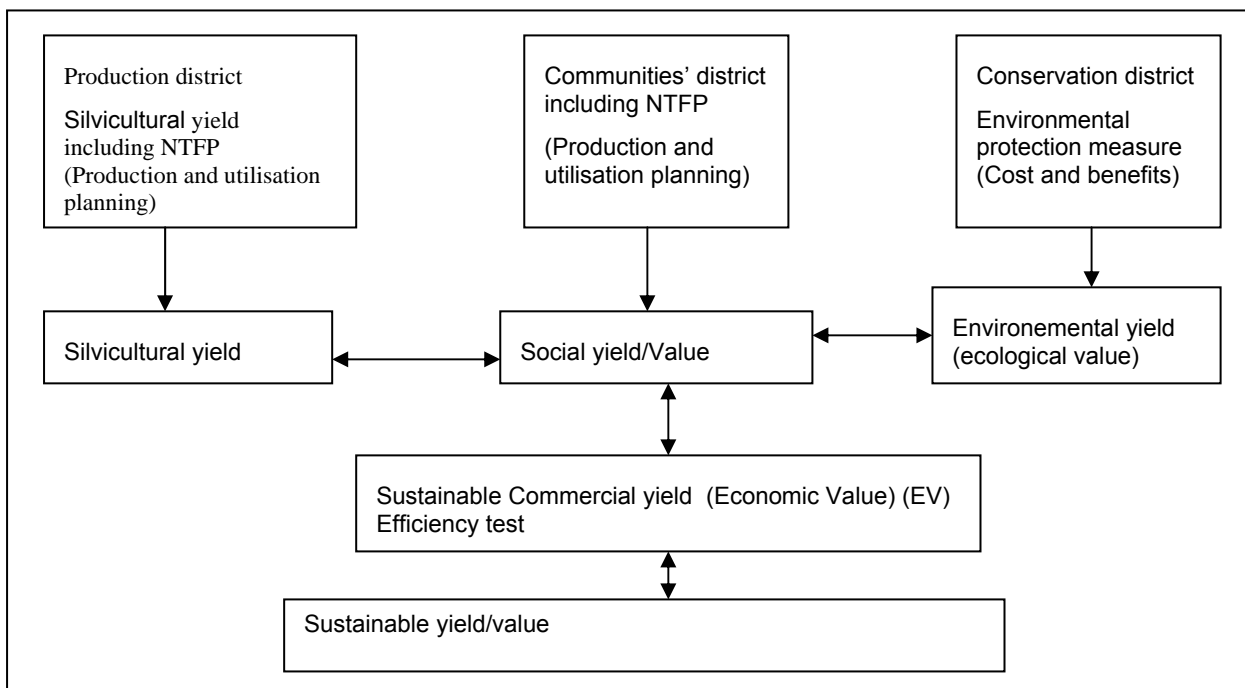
Production district
Silvicultural yield including NTFP (Production and utilisation planning)

Communities' district including NTFP
(Production and utilisation planning)

Conservation district
Environmental protection measure (Cost and benefits)

Silvicultural yield

Social yield/Value

Environemental yield (ecological value)

Sustainable Commercial yield (Economic Value) (EV)
Efficiency test

Sustainable yield/value